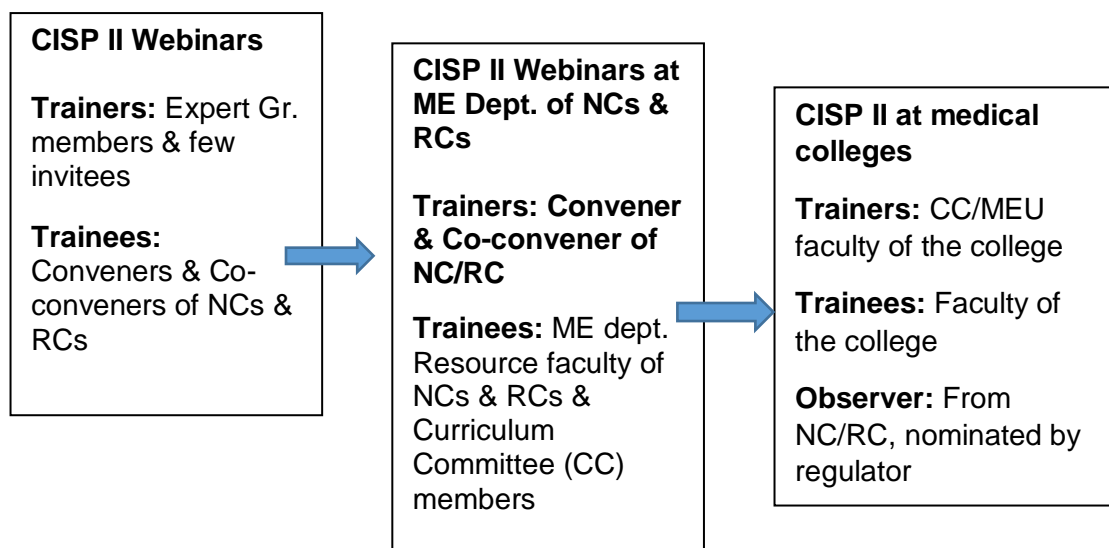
**CISP II Webinars**

**Trainers:** Expert Gr. members & few invitees

**Trainees:** Conveners & Co-conveners of NCs & RCs

**CISP II Webinars at ME Dept. of NCs & RCs**

**Trainers: Convener & Co-convener of NC/RC**

**Trainees:** ME dept. Resource faculty of NCs & RCs & Curriculum Committee (CC) members

**CISP II at medical colleges**

**Trainers:** CC/MEU faculty of the college

**Trainees:** Faculty of the college

**Observer:** From NC/RC, nominated by regulator